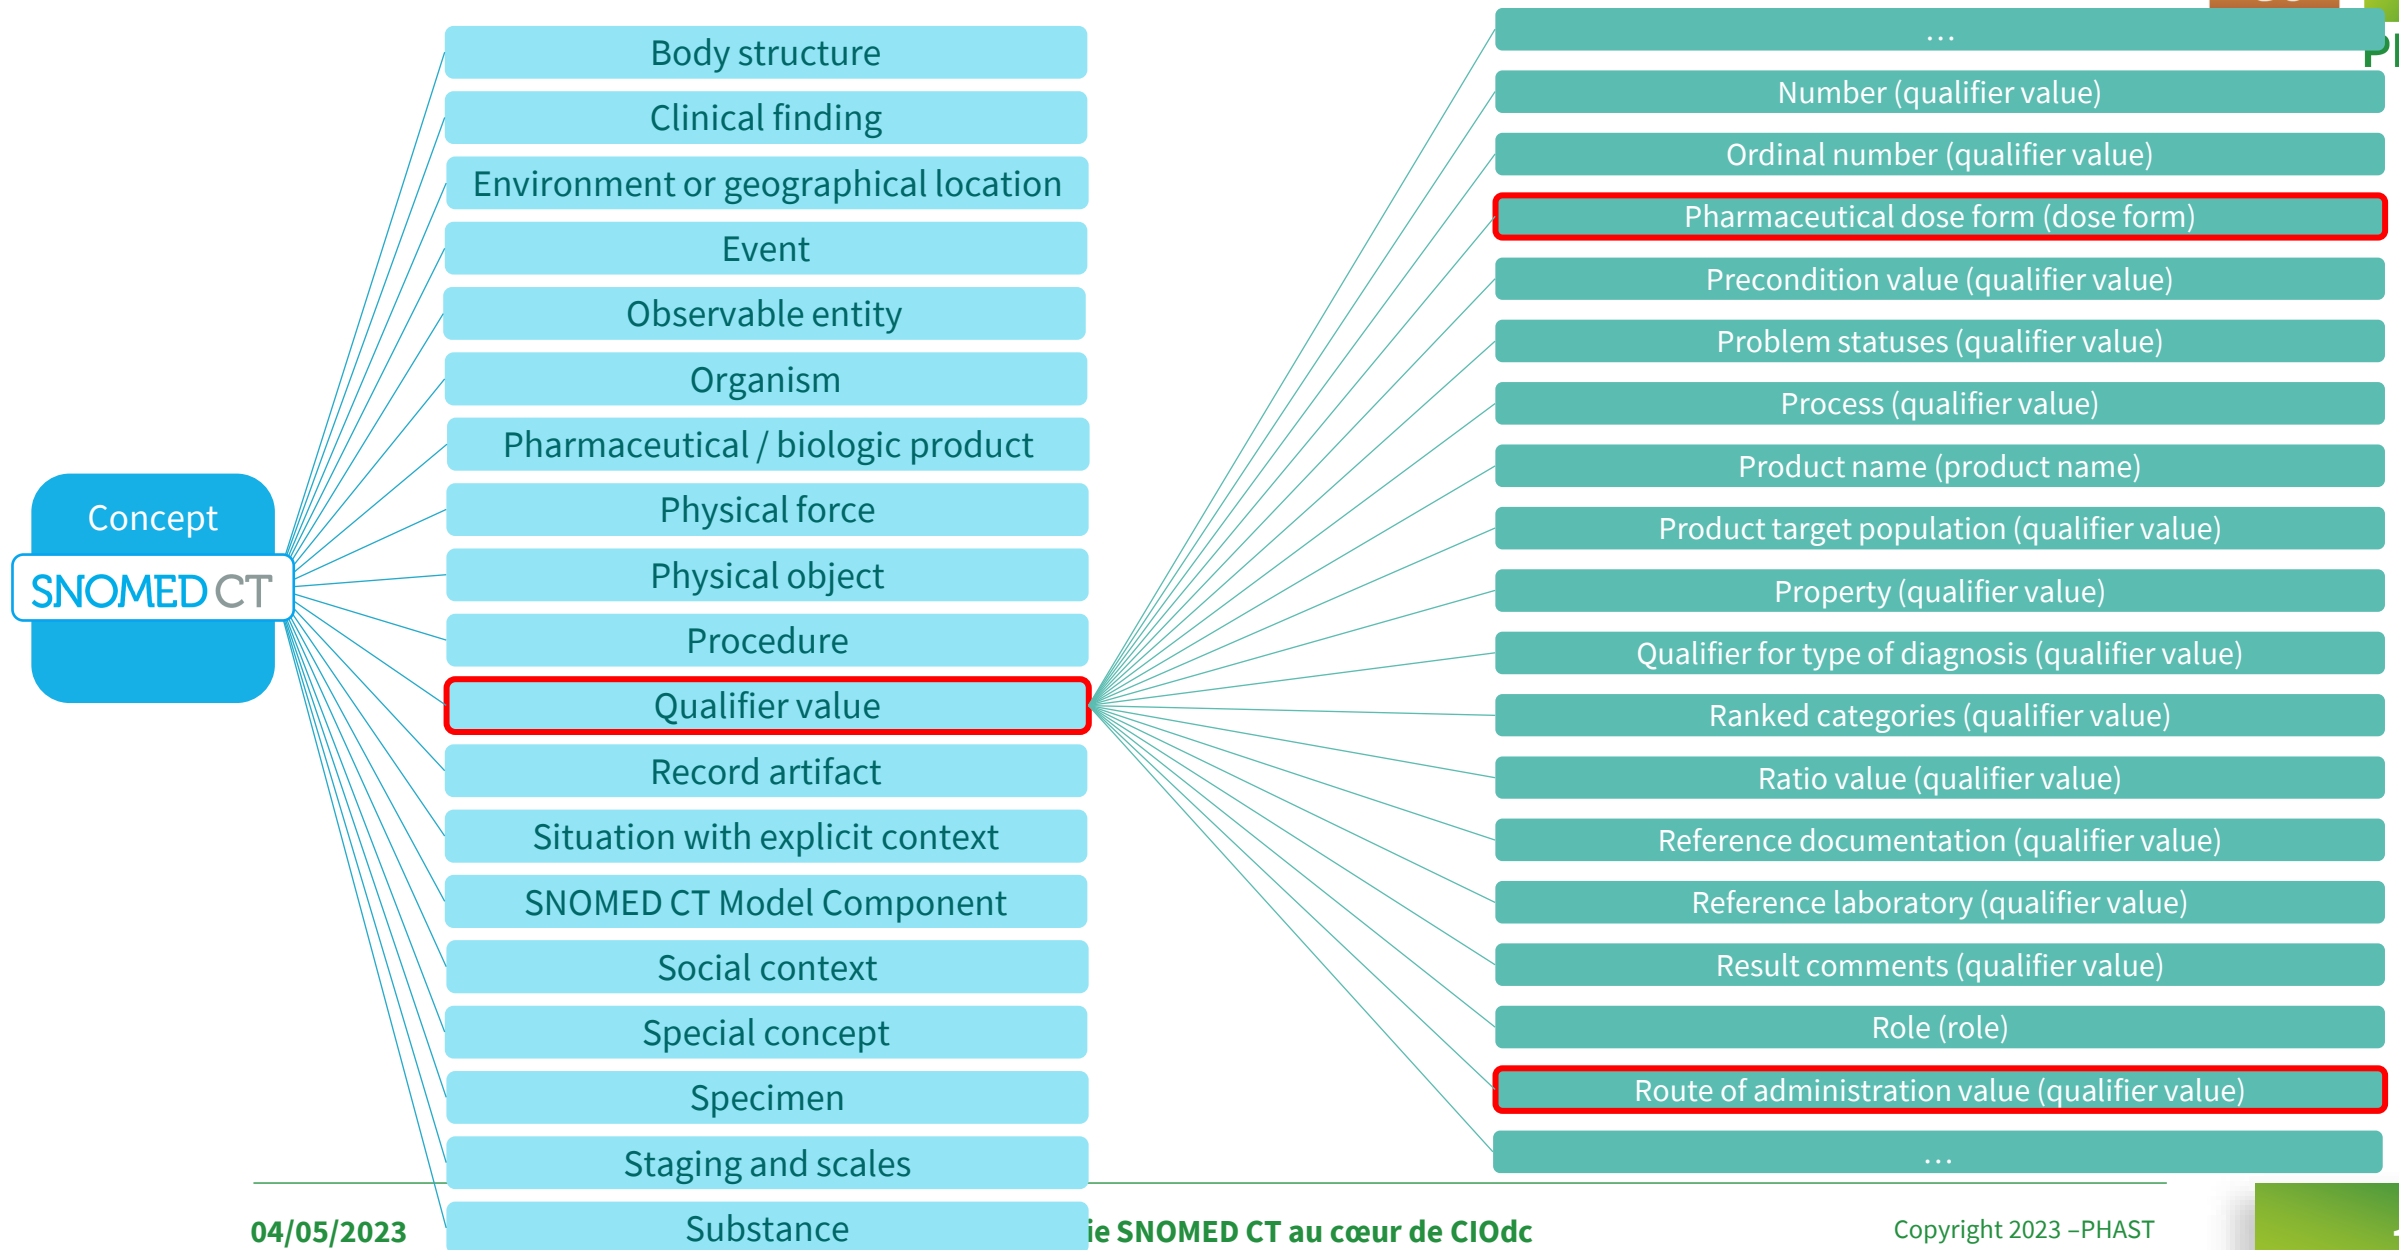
Concept
SNOMED CT

Body structure
Clinical finding
Environment or geographical location
Event
Observable entity
Organism
Pharmaceutical / biologic product
Physical force
Physical object
Procedure
Qualifier value
Record artifact
Situation with explicit context
SNOMED CT Model Component
Social context
Special concept
Specimen
Staging and scales
Substance

...
Number (qualifier value)
Ordinal number (qualifier value)
Pharmaceutical dose form (dose form)
Precondition value (qualifier value)
Problem statuses (qualifier value)
Process (qualifier value)
Product name (product name)
Product target population (qualifier value)
Property (qualifier value)
Qualifier for type of diagnosis (qualifier value)
Ranked categories (qualifier value)
Ratio value (qualifier value)
Reference documentation (qualifier value)
Reference laboratory (qualifier value)
Result comments (qualifier value)
Role (role)
Route of administration value (qualifier value)
...

04/05/2023
ie SNOMED CT au cœur de CIOdc
Copyright 2023 –PHAST